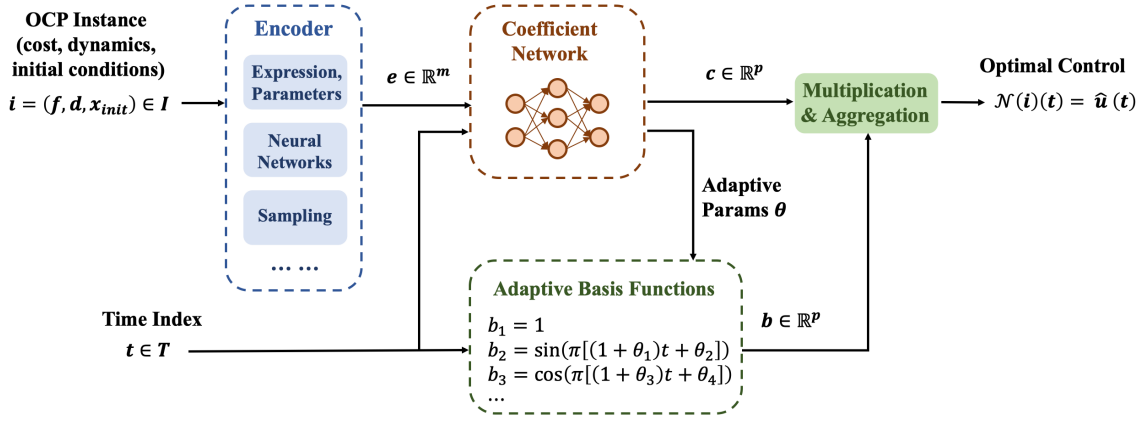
OCP Instance (cost, dynamics, initial conditions)

$\boldsymbol{i} = (\boldsymbol{f}, \boldsymbol{d}, \boldsymbol{x_{init}}) \in \boldsymbol{I}$

Encoder

Expression, Parameters

Neural Networks

Sampling

… …

$\boldsymbol{e} \in \mathbb{R}^m$

Coefficient Network

$\boldsymbol{c} \in \mathbb{R}^p$

Multiplication & Aggregation

Optimal Control

$\mathcal{N}(\boldsymbol{i})(\boldsymbol{t}) = \widehat{\boldsymbol{u}}(\boldsymbol{t})$

Adaptive Params $\boldsymbol{\theta}$

Adaptive Basis Functions

$b_1 = 1$

$b_2 = \sin(\pi[(1+\theta_1)t + \theta_2])$

$b_3 = \cos(\pi[(1+\theta_3)t + \theta_4])$

…

$\boldsymbol{b} \in \mathbb{R}^p$

Time Index

$\boldsymbol{t} \in \boldsymbol{T}$